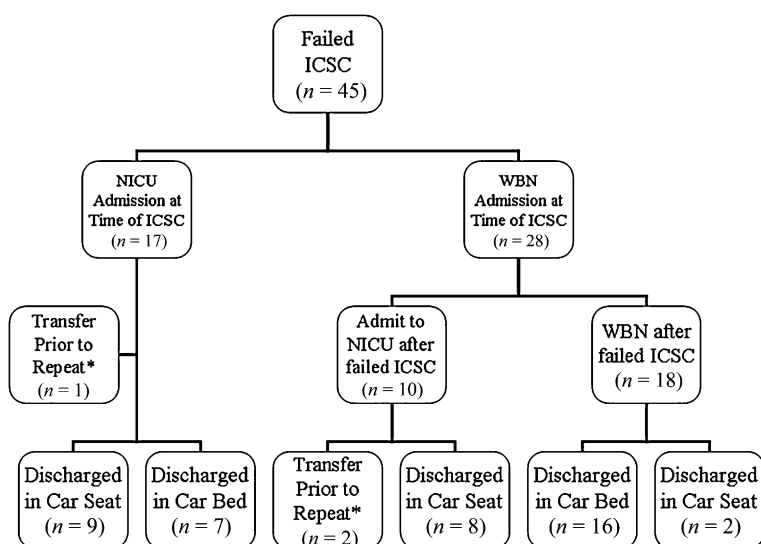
Failed ICSC ($n$ = 45)

NICU Admission at Time of ICSC ($n$ = 17)

WBN Admission at Time of ICSC ($n$ = 28)

Transfer Prior to Repeat* ($n$ = 1)

Admit to NICU after failed ICSC ($n$ = 10)

WBN after failed ICSC ($n$ = 18)

Discharged in Car Seat ($n$ = 9)

Discharged in Car Bed ($n$ = 7)

Transfer Prior to Repeat* ($n$ = 2)

Discharged in Car Seat ($n$ = 8)

Discharged in Car Bed ($n$ = 16)

Discharged in Car Seat ($n$ = 2)